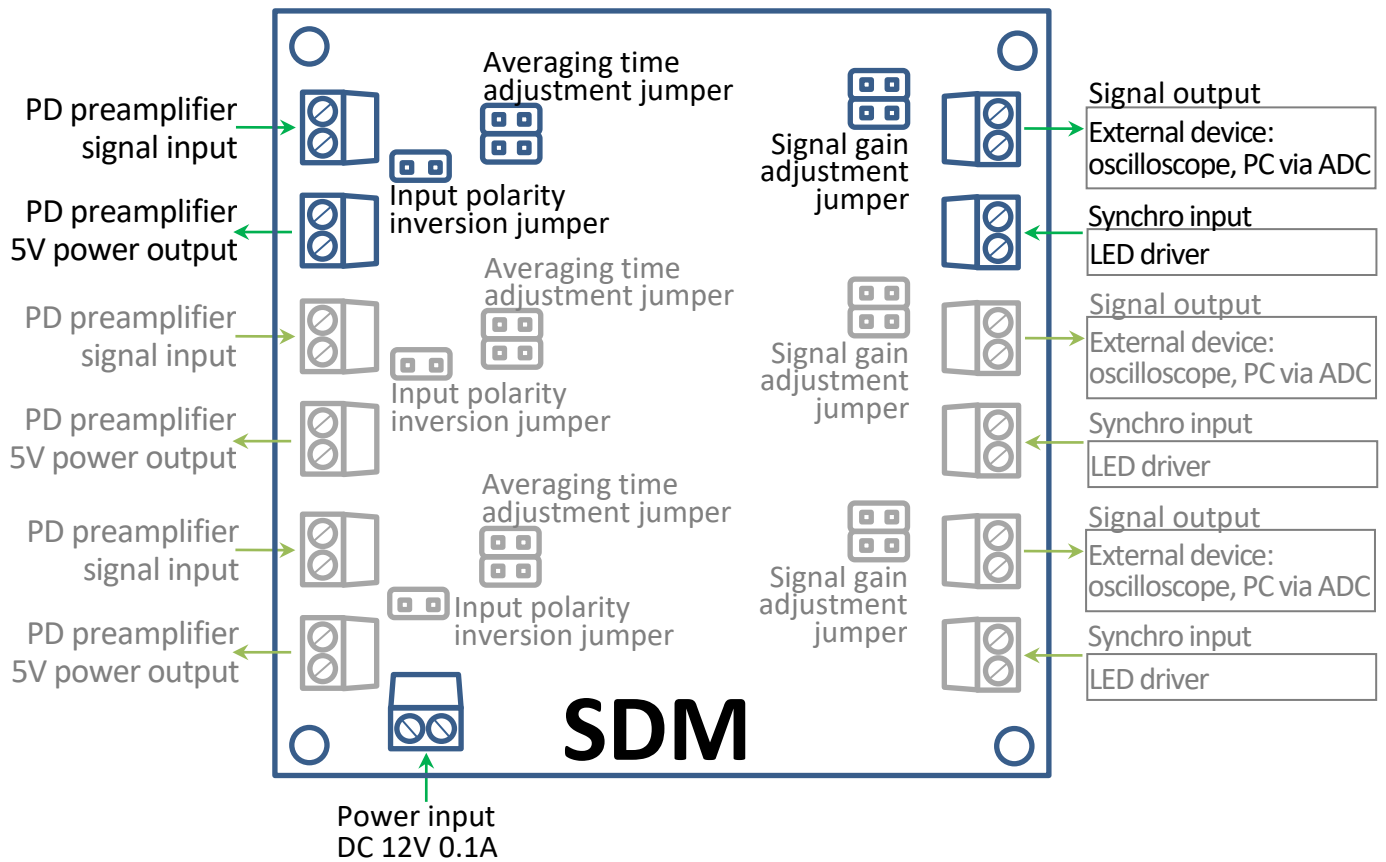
Averaging time adjustment jumper

PD preamplifier signal input

Input polarity inversion jumper

PD preamplifier 5V power output

Signal gain adjustment jumper

Signal output

External device: oscilloscope, PC via ADC

Synchro input

LED driver

Averaging time adjustment jumper

PD preamplifier signal input

Input polarity inversion jumper

PD preamplifier 5V power output

Signal gain adjustment jumper

Signal output

External device: oscilloscope, PC via ADC

Synchro input

LED driver

Averaging time adjustment jumper

PD preamplifier signal input

Input polarity inversion jumper

PD preamplifier 5V power output

Signal gain adjustment jumper

Signal output

External device: oscilloscope, PC via ADC

Synchro input

LED driver

SDM

Power input DC 12V 0.1A